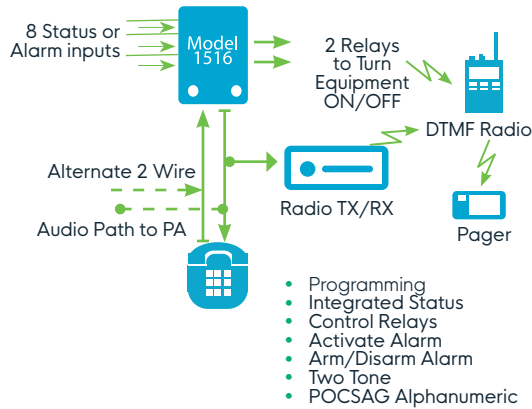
8 Status or Alarm inputs

Model 1516

2 Relays to Turn Equipment ON/OFF

DTMF Radio

Alternate 2 Wire

Audio Path to PA

Radio TX/RX

Pager

• Programming
• Integrated Status
• Control Relays
• Activate Alarm
• Arm/Disarm Alarm
• Two Tone
• POCSAG Alphanumeric